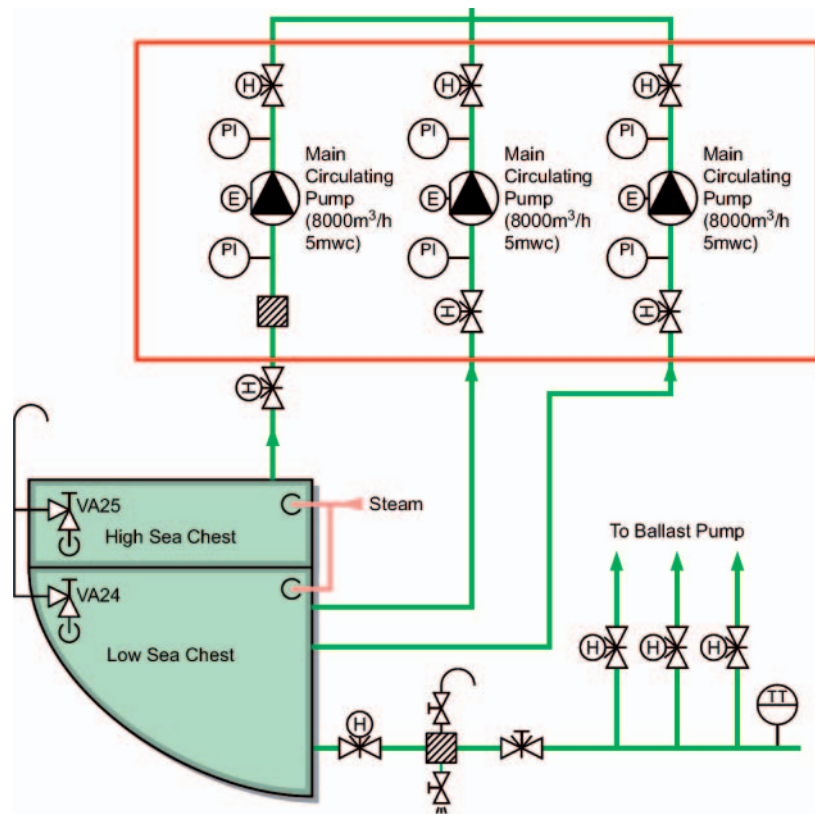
H
PI
Main Circulating Pump ($8000m^3/h$ 5mwc)
E
PI
H
PI
Main Circulating Pump ($8000m^3/h$ 5mwc)
E
PI
H
H
PI
Main Circulating Pump ($8000m^3/h$ 5mwc)
E
PI
H
H
VA25
High Sea Chest
Steam
VA24
Low Sea Chest
To Ballast Pump
H
H
H
TT
H